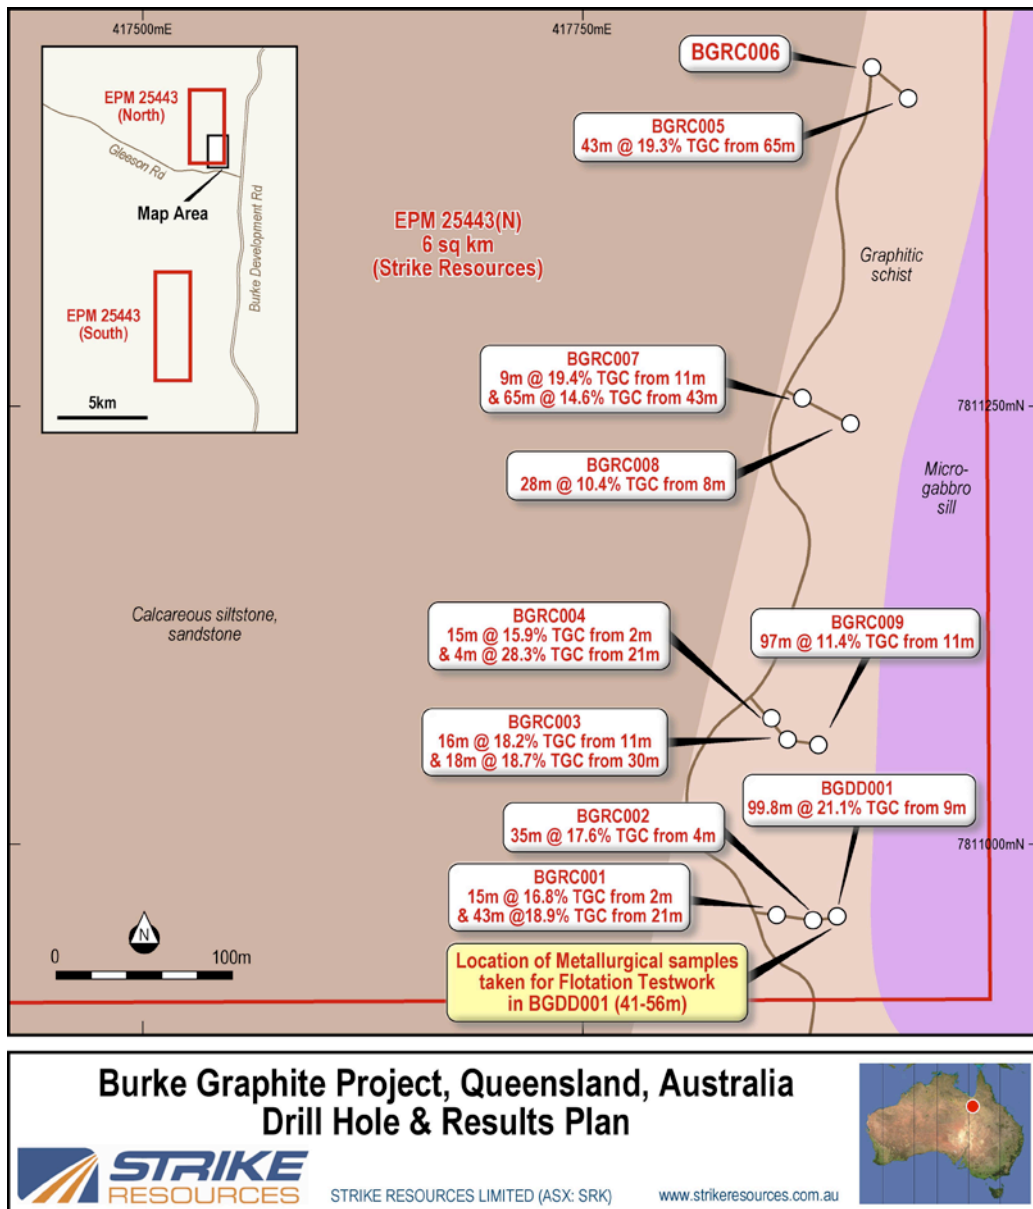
417500mE

417750mE

EPM 25443 (North)

Gleeson Rd

Map Area

Burke Development Rd

EPM 25443 (South)

5km

BGRC006

BGRC005
43m @ 19.3% TGC from 65m

EPM 25443(N)
6 sq km
(Strike Resources)

Graphitic schist

BGRC007
9m @ 19.4% TGC from 11m
& 65m @ 14.6% TGC from 43m

7811250mN

BGRC008
28m @ 10.4% TGC from 8m

Micro-gabbro sill

Calcareous siltstone, sandstone

BGRC004
15m @ 15.9% TGC from 2m
& 4m @ 28.3% TGC from 21m

BGRC009
97m @ 11.4% TGC from 11m

BGRC003
16m @ 18.2% TGC from 11m
& 18m @ 18.7% TGC from 30m

BGDD001
99.8m @ 21.1% TGC from 9m

BGRC002
35m @ 17.6% TGC from 4m

7811000mN

BGRC001
15m @ 16.8% TGC from 2m
& 43m @18.9% TGC from 21m

N

0

100m

Location of Metallurgical samples taken for Flotation Testwork in BGDD001 (41-56m)

Burke Graphite Project, Queensland, Australia
Drill Hole & Results Plan

STRIKE RESOURCES

STRIKE RESOURCES LIMITED (ASX: SRK)

www.strikeresources.com.au